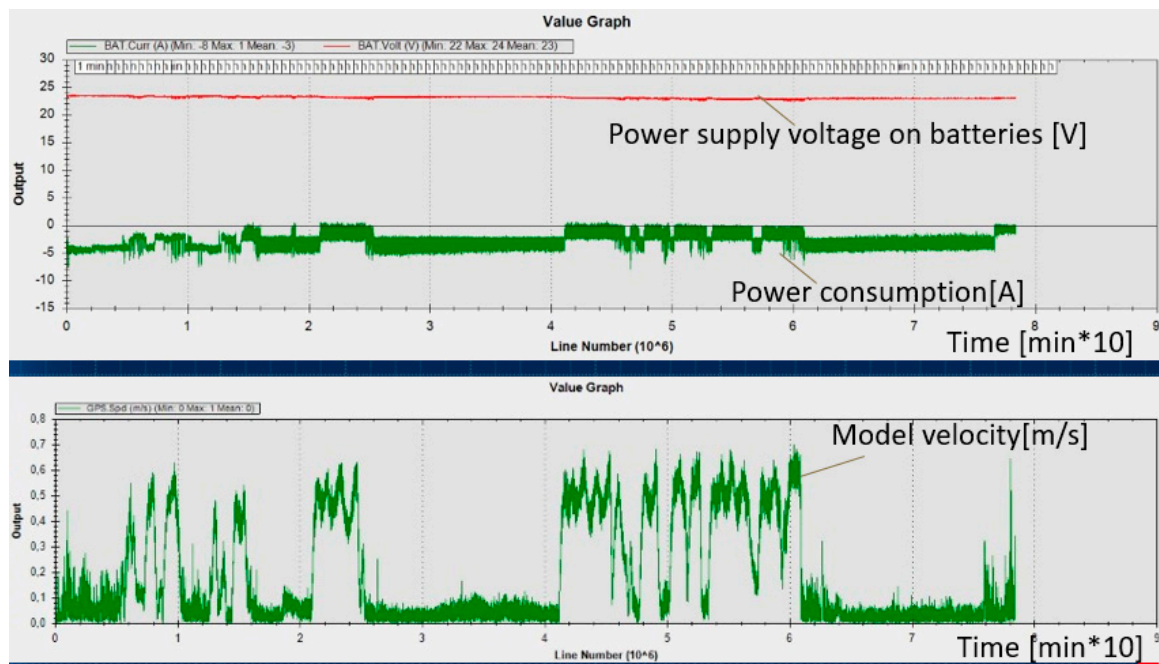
Value Graph

BAT Curr (A) (Min: -8 Max: 1 Mean: -3)
BAT Volt (V) (Min: 22 Max: 24 Mean: 23)

1 min

30
25
20
15
10
5
0
-5
-10
-15

Output

Power supply voltage on batteries [V]

Power consumption[A]

0 1 2 3 4 5 6 7 8 9

Line Number (10^6)

Time [min*10]

Value Graph

GPS.Spd (m/s) (Min: 0 Max: 1 Mean: 0)

0,8
0,7
0,6
0,5
0,4
0,3
0,2
0,1
0,0

Output

Model velocity[m/s]

0 1 2 3 4 5 6 7 8

Line Number (10^6)

Time [min*10]